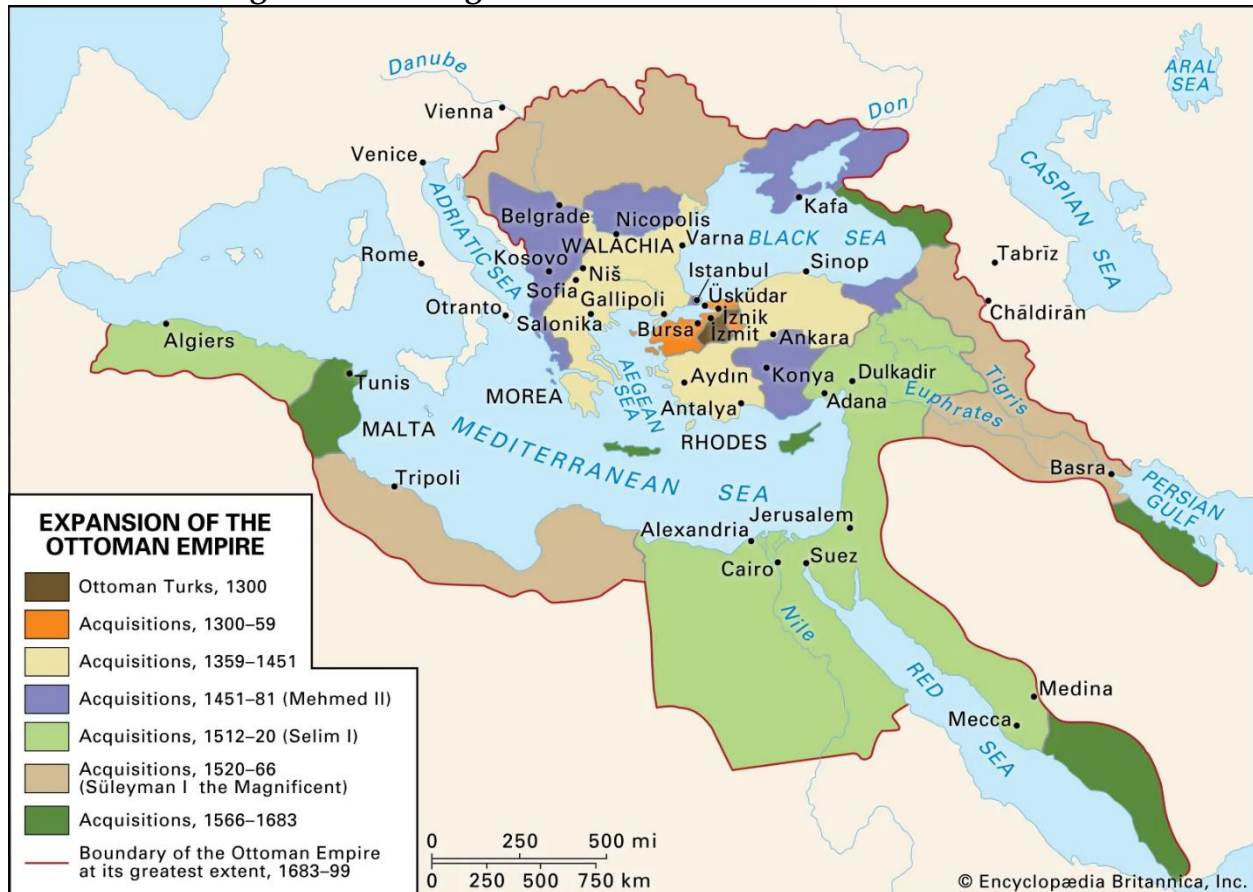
Danube
ARAL SEA
Vienna
Don
Venice
CASPIAN SEA
ADRIATIC SEA
Belgrade
Nicopolis
Kafa
WALACHIA
Varna
BLACK SEA
Rome
Kosovo
Niš
Istanbul
Sinop
Tabrīz
Sofia
Gallipoli
Üsküdar
Otranto
Salonika
İznik
Chāldirān
Bursa
İzmit
Ankara
Algiers
Tunis
AEGEAN SEA
Aydın
Konya
Dulkadir
MOREA
Adana
Euphrates
Tigris
Antalya
MALTA
MEDITERRANEAN
RHODES
Basra
Tripoli
SEA
PERSIAN GULF
Jerusalem
Alexandria
Cairo
Suez
Nile
RED SEA
Medina
Mecca

EXPANSION OF THE OTTOMAN EMPIRE
Ottoman Turks, 1300
Acquisitions, 1300–59
Acquisitions, 1359–1451
Acquisitions, 1451–81 (Mehmed II)
Acquisitions, 1512–20 (Selim I)
Acquisitions, 1520–66 (Süleyman I the Magnificent)
Acquisitions, 1566–1683
Boundary of the Ottoman Empire at its greatest extent, 1683–99

0 250 500 mi
0 250 500 750 km

© Encyclopædia Britannica, Inc.